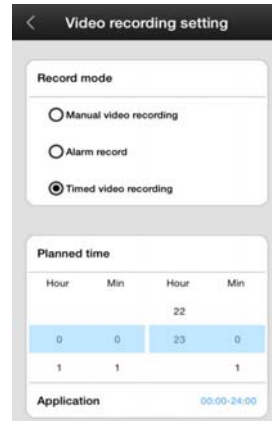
Video recording setting

Record mode

Manual video recording

Alarm record

Timed video recording

Planned time

| Hour | Min | Hour | Min |
|---|---|---|---|
| | | 22 | |
| 0 | 0 | 23 | 0 |
| 1 | 1 | | 1 |

Application 00:00-24:00